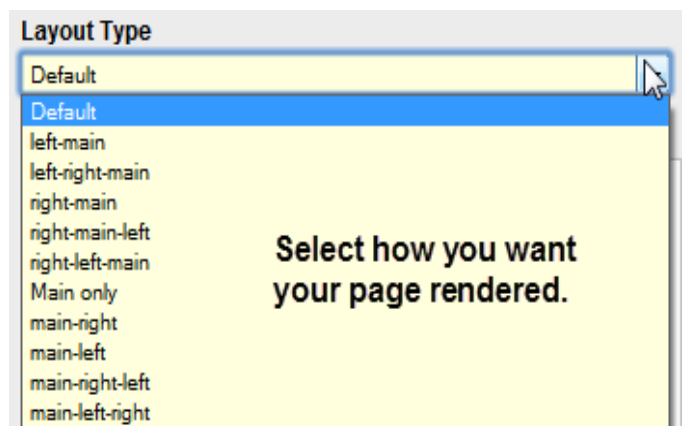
Layout Type

Default

Default
left-main
left-right-main
right-main
right-main-left
right-left-main
Main only
main-right
main-left
main-right-left
main-left-right

Select how you want your page rendered.